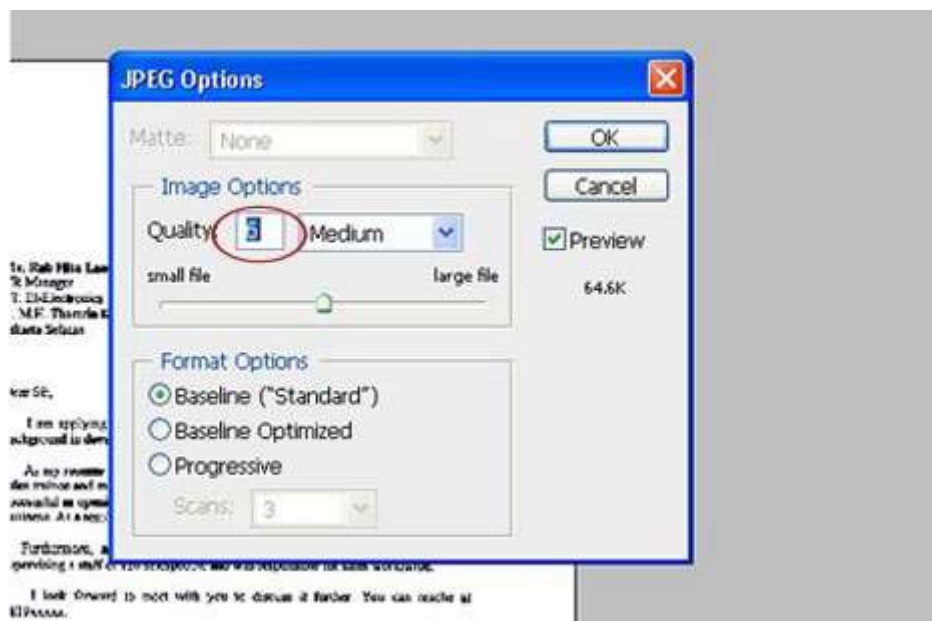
JPEG Options

Matte: None

OK

Cancel

Preview

64.6K

Image Options

Quality: 5 Medium

small file large file

Format Options

Baseline ("Standard")

Baseline Optimized

Progressive

Scans: 3

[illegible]

Dear Sir,

I am applying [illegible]

As my resume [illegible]

Furthermore, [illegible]

I look forward to meet with you to discuss it further. You can reach me at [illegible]